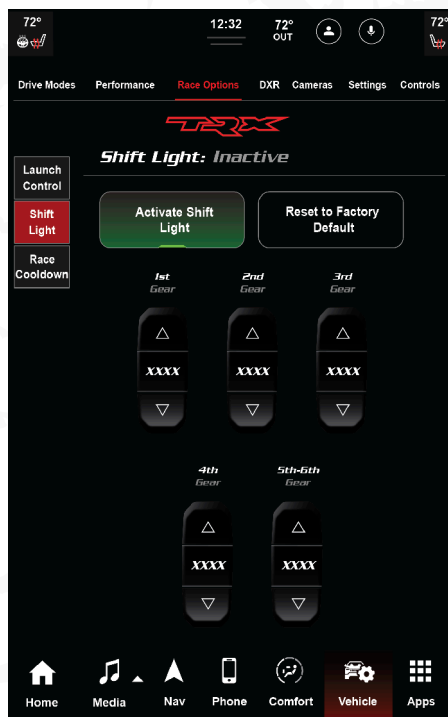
72°

12:32

72°
OUT

72°

Drive Modes Performance Race Options DXR Cameras Settings Controls

TRX

Shift Light: Inactive

Launch Control

Shift Light

Race Cooldown

Activate Shift Light

Reset to Factory Default

1st
Gear

2nd
Gear

3rd
Gear

△
XXXX
▽

△
XXXX
▽

△
XXXX
▽

4th
Gear

5th-6th
Gear

△
XXXX
▽

△
XXXX
▽

Home Media Nav Phone Comfort Vehicle Apps